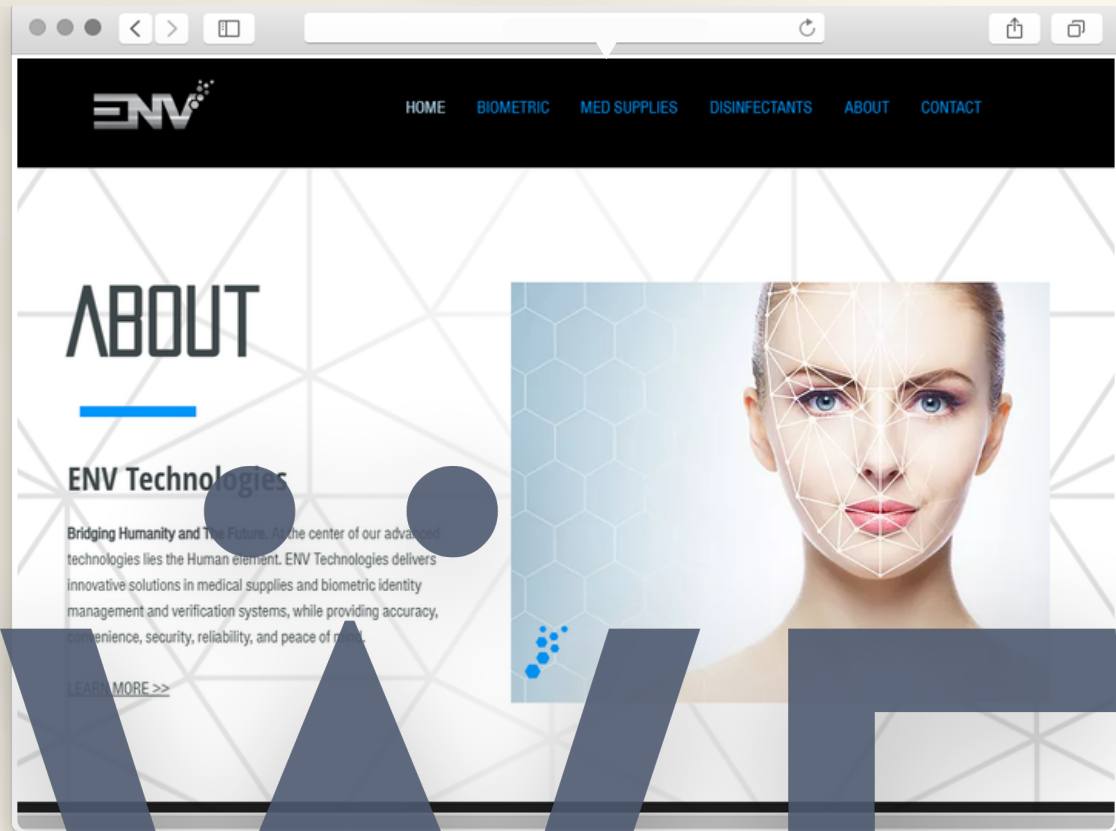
ENV

HOME BIOMETRIC MED SUPPLIES DISINFECTANTS ABOUT CONTACT

ABOUT

ENV Technol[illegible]gies

Bridging Humanity and T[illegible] Future. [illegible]he center of our advan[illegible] technologies lies the Human element. ENV Technologies delivers innovative solutions in medical supplies and biometric identity management and verification systems, while providing accuracy, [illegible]venience, security, reliability, and peace of m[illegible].

LEAR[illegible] MORE >>